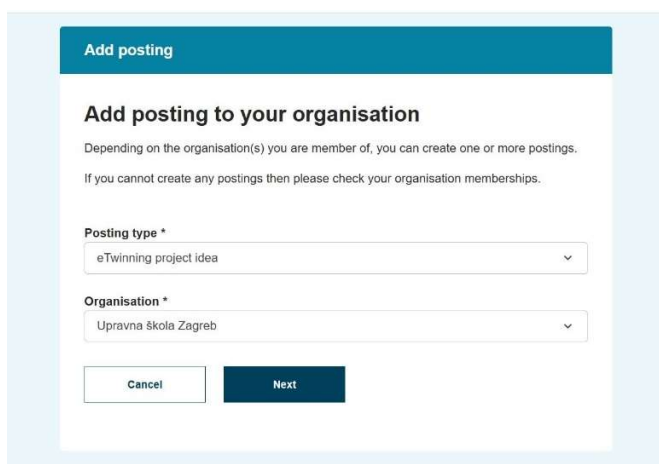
Add posting

Add posting to your organisation

Depending on the organisation(s) you are member of, you can create one or more postings.

If you cannot create any postings then please check your organisation memberships.

Posting type *

eTwinning project idea

Organisation *

Upravna škola Zagreb

Cancel

Next